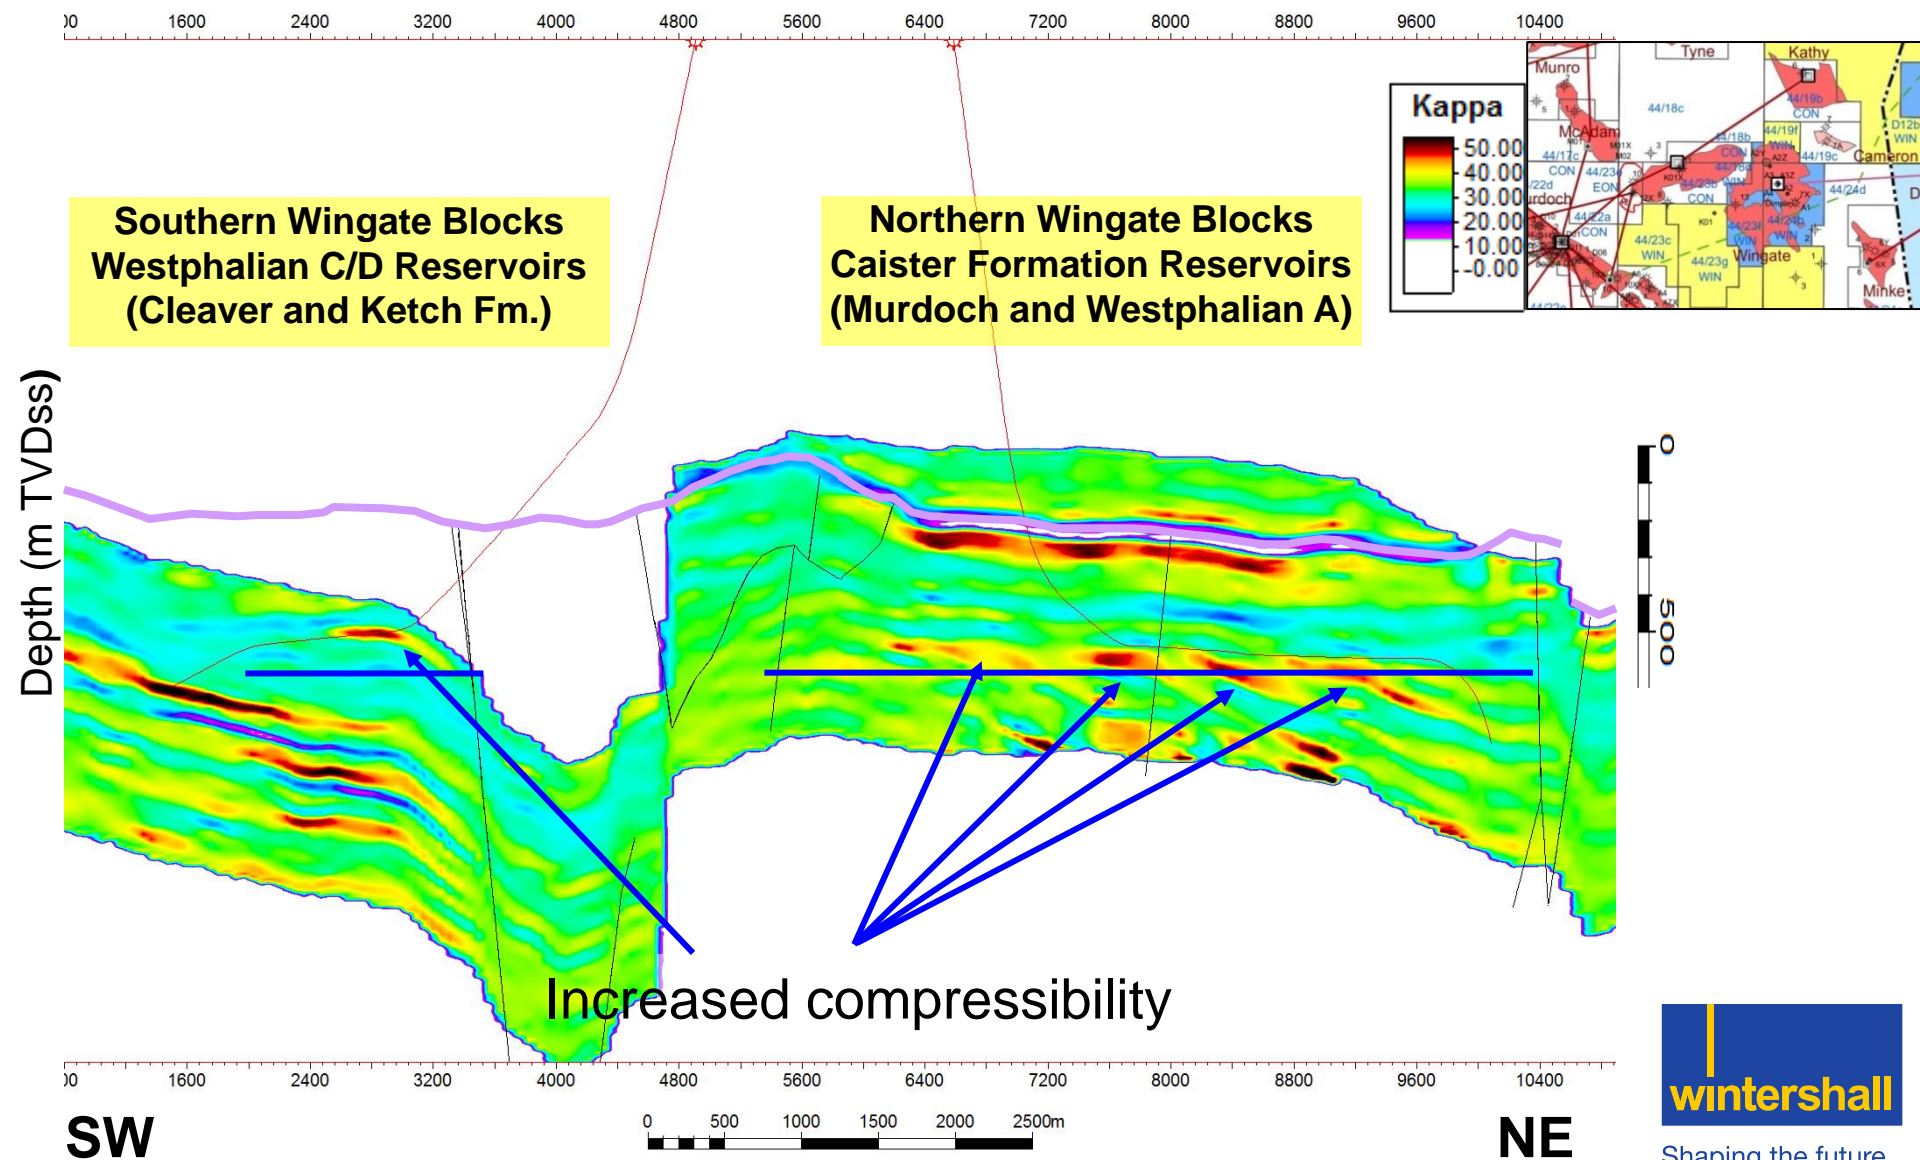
00 1600 2400 3200 4000 4800 5600 6400 7200 8000 8800 9600 10400

Southern Wingate Blocks Westphalian C/D Reservoirs (Cleaver and Ketch Fm.)

Northern Wingate Blocks Caister Formation Reservoirs (Murdoch and Westphalian A)

Kappa
50.00
40.00
30.00
20.00
10.00
-0.00

Tyne
Kathy
Munro
44/18c
44/19b
CON
D12b
WIN
McAdam
44/18b
44/19f
WIN
44/17c
CON
44/19c
Cameron
CON
44/23d
EON
44/22d
Murdoch
44/23b
CON
44/24d
D
44/22a
CON
44/23f
44/24b
44/23c
WIN
44/23g
WIN
Wingate
WIN
Minke

Depth (m TVDss)

0
500

Increased compressibility

00 1600 2400 3200 4000 4800 5600 6400 7200 8000 8800 9600 10400

SW

0 500 1000 1500 2000 2500m

NE

wintershall
Shaping the future